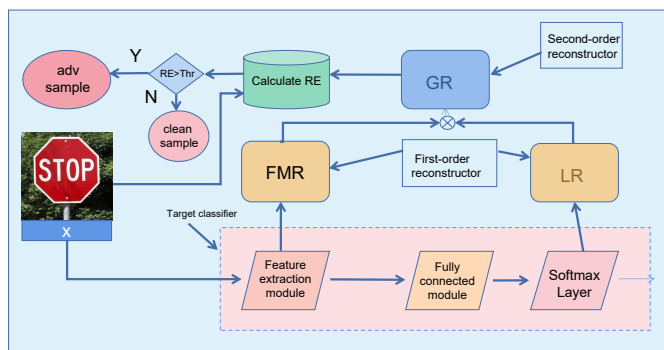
Second-order reconstructor

Y

adv sample

RE>Thr

Calculate RE

GR

N

clean sample

STOP

$\otimes$

FMR

First-order reconstructor

LR

X

Target classifier

Feature extraction module

Fully connected module

Softmax Layer